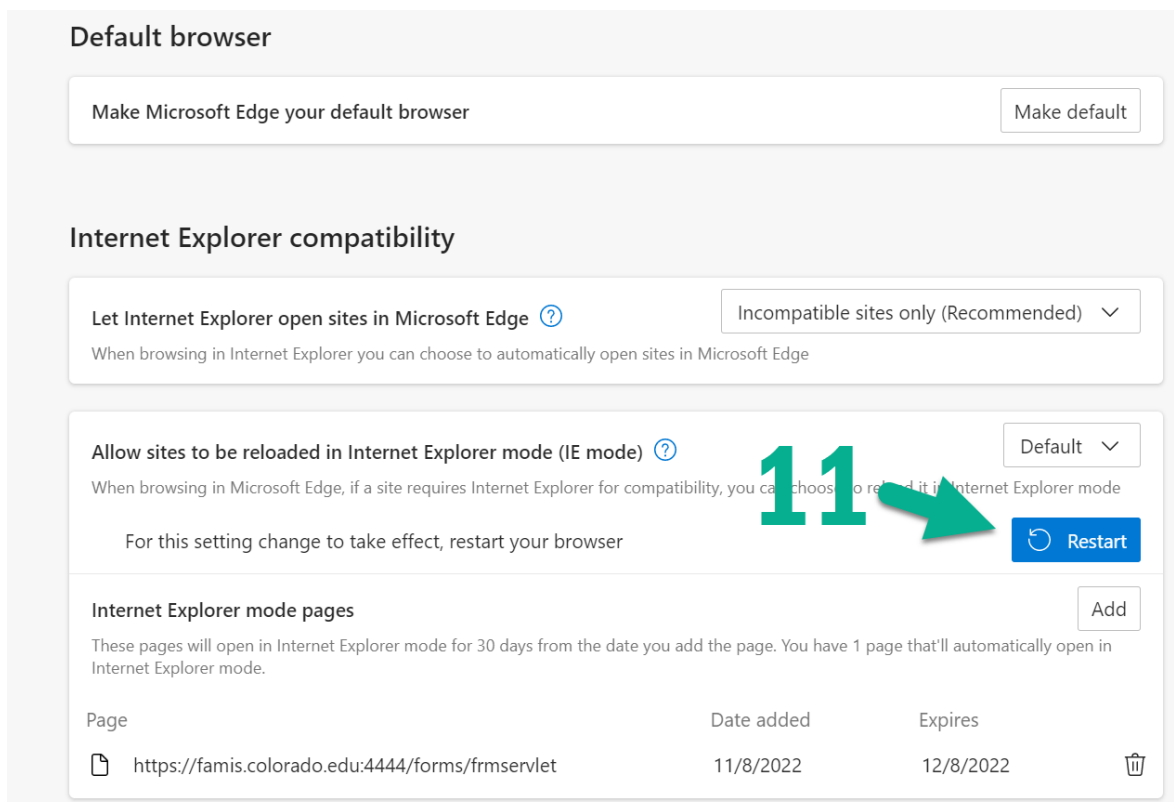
Default browser

Make Microsoft Edge your default browser

Make default

Internet Explorer compatibility

Let Internet Explorer open sites in Microsoft Edge

When browsing in Internet Explorer you can choose to automatically open sites in Microsoft Edge

Incompatible sites only (Recommended)

Allow sites to be reloaded in Internet Explorer mode (IE mode)

When browsing in Microsoft Edge, if a site requires Internet Explorer for compatibility, you ca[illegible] choos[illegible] o rel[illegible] it i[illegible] Internet Explorer mode

Default

11

For this setting change to take effect, restart your browser

Restart

Internet Explorer mode pages

These pages will open in Internet Explorer mode for 30 days from the date you add the page. You have 1 page that'll automatically open in Internet Explorer mode.

Add

| Page | Date added | Expires |
|---|---|---|
| https://famis.colorado.edu:4444/forms/frmservlet | 11/8/2022 | 12/8/2022 |